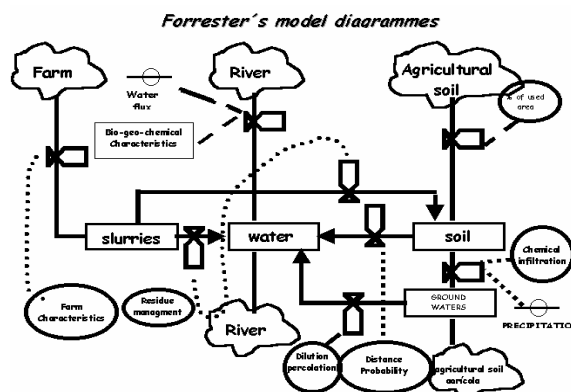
Forrester´s model diagrammes

Farm

Water flux

River

Agricultural soil

% of used area

Bio-geo-chemical Characteristics

slurries

water

soil

Chemical infiltration

GROUND WATERS

PRECIPITATIO

Farm Characteristics

Residue managment

River

Dilution percolation

Distance Probability

agricultural soil agricola